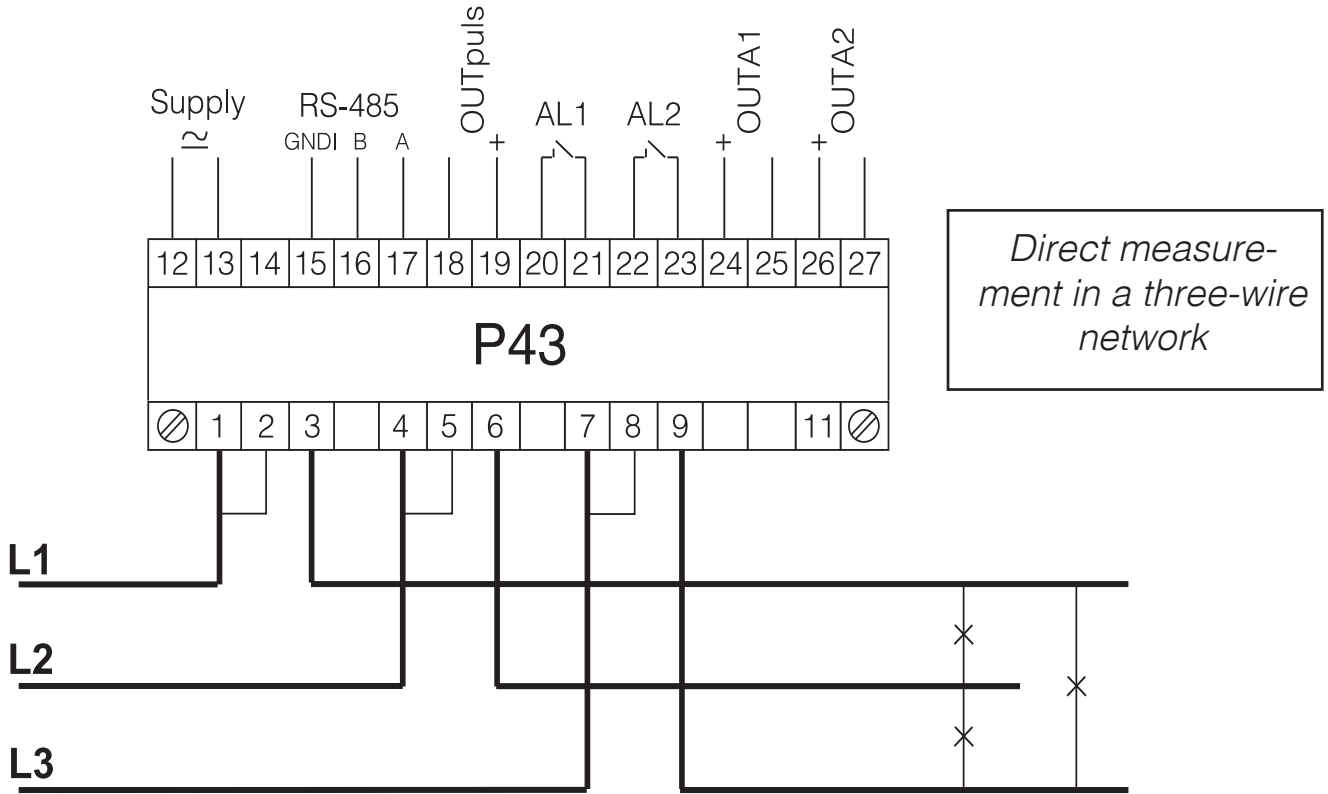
Supply
$\simeq$
RS-485
GNDI B A
OUTpuls
+
AL1
AL2
+ OUTA1
+ OUTA2

| 12 | 13 | 14 | 15 | 16 | 17 | 18 | 19 | 20 | 21 | 22 | 23 | 24 | 25 | 26 | 27 |
|---|---|---|---|---|---|---|---|---|---|---|---|---|---|---|---|

P43

| ⊘ | 1 | 2 | 3 | | 4 | 5 | 6 | | 7 | 8 | 9 | | | 11 | ⊘ |
|---|---|---|---|---|---|---|---|---|---|---|---|---|---|---|---|

Direct measurement in a three-wire network

L1
L2
L3